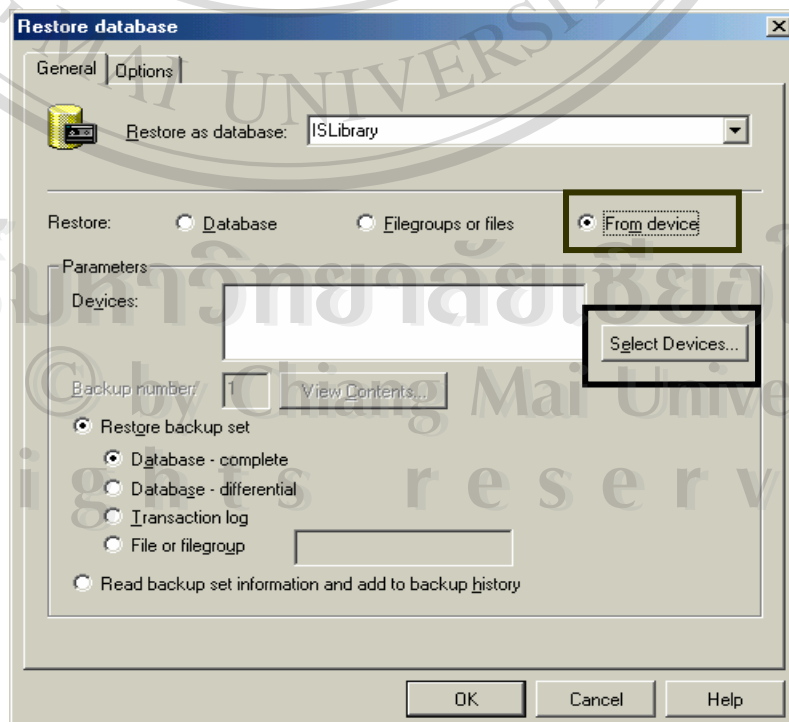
Restore database

General | Options

Restore as database: ISLibrary

Restore: Database Filegroups or files From device

Parameters

Devices:

Select Devices...

Backup number: 1 View Contents...

Restore backup set

Database - complete

Database - differential

Transaction log

File or filegroup

Read backup set information and add to backup history

OK Cancel Help

MAI UNIVERSITY

มหาวิทยาลัยเชียงใหม่

© by Chiang Mai Unive

ights reserv